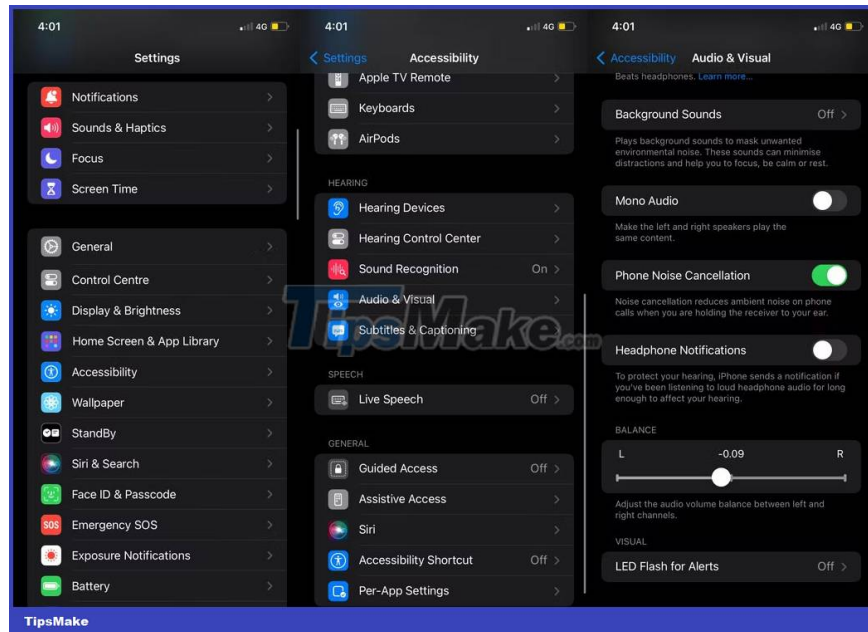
4:01
4G

Settings

Notifications
Sounds & Haptics
Focus
Screen Time

General
Control Centre
Display & Brightness
Home Screen & App Library
Accessibility
Wallpaper
StandBy
Siri & Search
Face ID & Passcode
SOS
Emergency SOS
Exposure Notifications
Battery

4:01
4G

Settings
Accessibility

Apple TV Remote
Keyboards
AirPods

HEARING
Hearing Devices
Hearing Control Center
Sound Recognition On
Audio & Visual
Subtitles & Captioning

SPEECH
Live Speech Off

GENERAL
Guided Access Off
Assistive Access
Siri
Accessibility Shortcut Off
Per-App Settings

4:01
4G

Accessibility
Audio & Visual

Beats headphones. Learn more...

Background Sounds Off

Plays background sounds to mask unwanted environmental noise. These sounds can minimise distractions and help you to focus, be calm or rest.

Mono Audio

Make the left and right speakers play the same content.

Phone Noise Cancellation

Noise cancellation reduces ambient noise on phone calls when you are holding the receiver to your ear.

Headphone Notifications

To protect your hearing, iPhone sends a notification if you've been listening to loud headphone audio for long enough to affect your hearing.

BALANCE
L -0.09 R

Adjust the audio volume balance between left and right channels.

VISUAL
LED Flash for Alerts Off

TipsMake.com

TipsMake